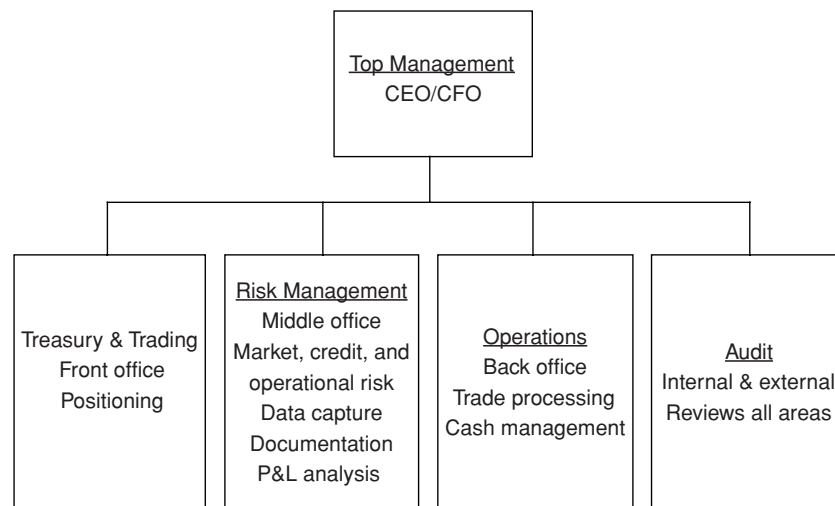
Top Management
CEO/CFO

Treasury & Trading
Front office
Positioning

Risk Management
Middle office
Market, credit, and operational risk
Data capture
Documentation
P&L analysis

Operations
Back office
Trade processing
Cash management

Audit
Internal & external
Reviews all areas